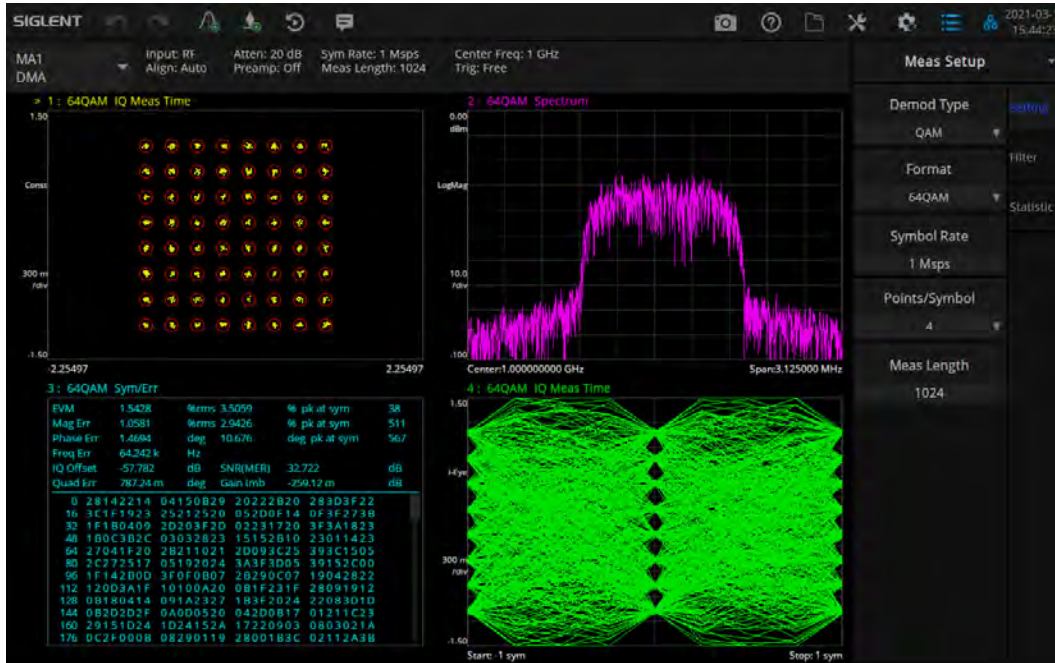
SIGLENT

2021-03- 15:44:2

MA1 DMA

Input: RF Align: Auto

Atten: 20 dB Preamp: Off

Sym Rate: 1 Msps Meas Length: 1024

Center Freq: 1 GHz Trig: Free

Meas Setup

> 1 : 64QAM IQ Meas Time

1.50

Const

300 m /div

-1.50

-2.25497

2.25497

2 : 64QAM Spectrum

0.00 dBm

LogMag

10.0 /div

-100

Center:1.000000000 GHz

Span:3.125000 MHz

3 : 64QAM Sym/Err

| EVM | 1.5428 | %rms | 3.5059 | % pk at sym | 38 |
|---|---|---|---|---|---|
| Mag Err | 1.0581 | %rms | 2.9426 | % pk at sym | 511 |
| Phase Err | 1.4694 | deg | 10.676 | deg pk at sym | 567 |
| Freq Err | 64.242 k | Hz | | | |
| IQ Offset | -57.782 | dB | SNR(MER) | 32.722 | dB |
| Quad Err | 787.24 m | deg | Gain Imb | -259.12 m | dB |

0 28142214 04150B29 20222B20 283D3F22
16 3C1F1923 25212520 052D0F14 0F3F273B
32 1F1B0409 2D203F2D 02231720 3F3A1823
48 1B0C3B2C 03032823 15152B10 23011423
64 27041F20 2B211021 2D093C25 393C1505
80 2C272517 05192024 3A3F3D05 39152C00
96 1F142B0D 3F0F0B07 20290C07 19042822
112 120D3A1F 10100A20 0B1F231F 28091912
128 0B180414 091A2327 1B3F2024 22083D1D
144 0B2D2D2F 0A0D0520 042D0B17 01211C23
160 29151D24 1D24152A 17220903 0803021A
176 0C2F0008 08290119 28001B3C 02112A3B

4 : 64QAM IQ Meas Time

1.50

I-Eye

300 m /div

-1.50

Start: -1 sym

Stop: 1 sym

Demod Type
QAM

Format
64QAM

Symbol Rate
1 Msps

Points/Symbol
4

Meas Length
1024

Setting

Filter

Statistic